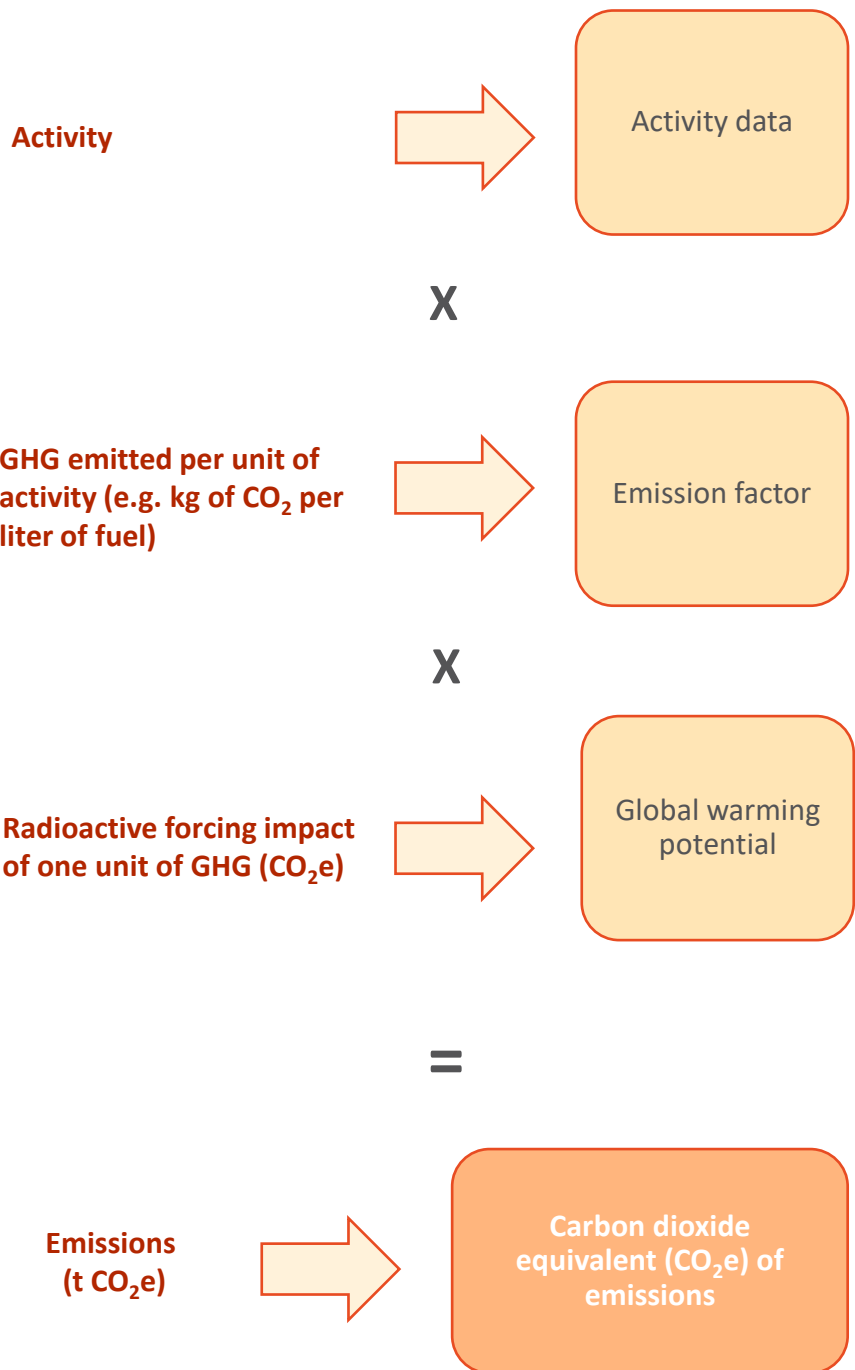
Activity

Activity data

X

GHG emitted per unit of activity (e.g. kg of $CO_2$ per liter of fuel)

Emission factor

X

Radioactive forcing impact of one unit of GHG ($CO_2$e)

Global warming potential

=

Emissions (t $CO_2$e)

Carbon dioxide equivalent ($CO_2$e) of emissions